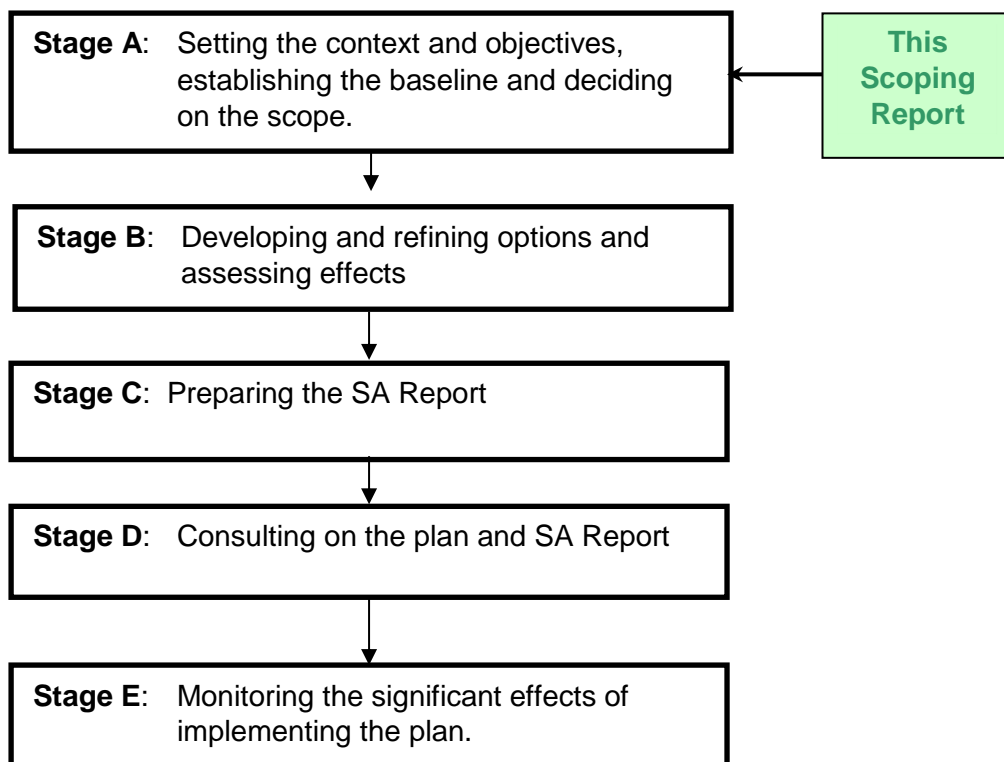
**Stage A**: Setting the context and objectives, establishing the baseline and deciding on the scope.

This Scoping Report

**Stage B**: Developing and refining options and assessing effects

**Stage C**: Preparing the SA Report

**Stage D**: Consulting on the plan and SA Report

**Stage E**: Monitoring the significant effects of implementing the plan.